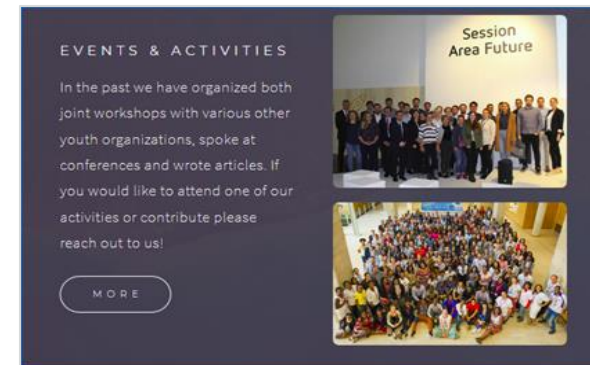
EVENTS & ACTIVITIES

In the past we have organized both joint workshops with various other youth organizations, spoke at conferences and wrote articles. If you would like to attend one of our activities or contribute please reach out to us!

MORE

Session
Area Future